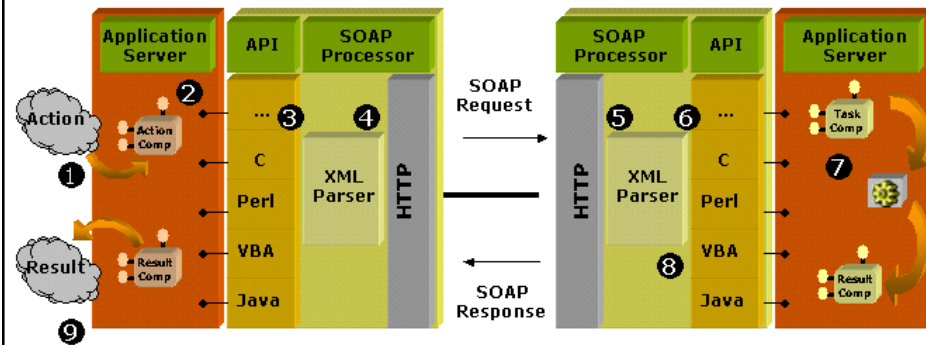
Application Server

API

SOAP Processor

Action

Action Comp

1

2

...

3

4

C

Perl

VBA

Java

XML Parser

HTTP

Result

Result Comp

9

SOAP Request

SOAP Response

SOAP Processor

API

Application Server

HTTP

5

XML Parser

6

...

C

Perl

VBA

Java

8

Task Comp

7

Result Comp